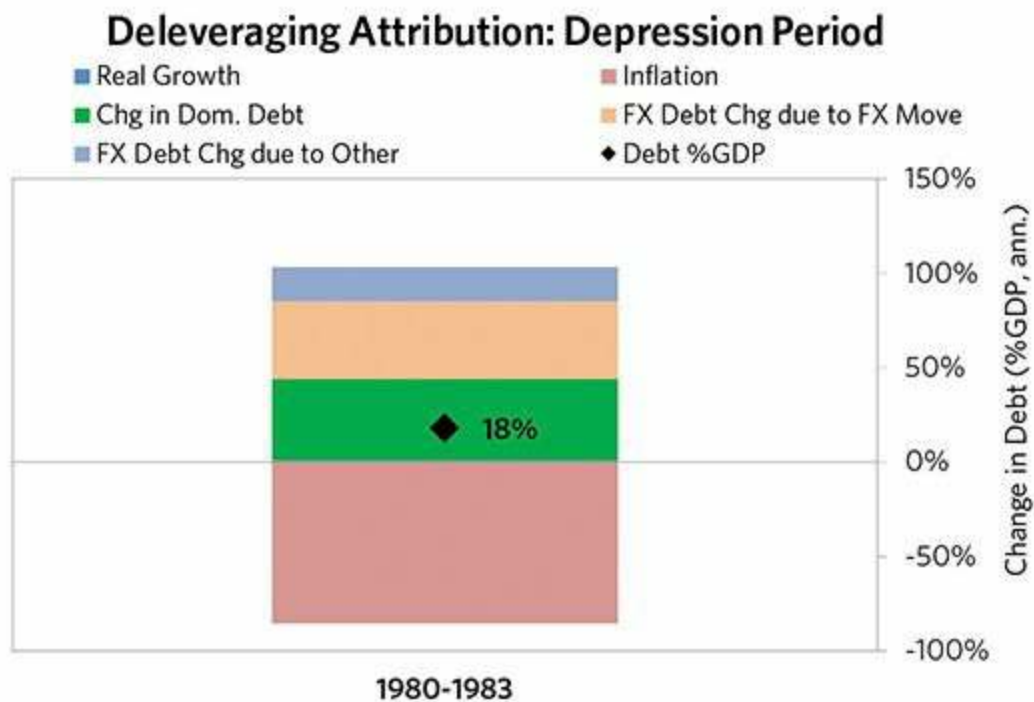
Deleveraging Attribution: Depression Period

Real Growth
Inflation
Chg in Dom. Debt
FX Debt Chg due to FX Move
FX Debt Chg due to Other
Debt %GDP

150%
100%
50%
0%
-50%
-100%

Change in Debt (%GDP, ann.)

18%

1980-1983